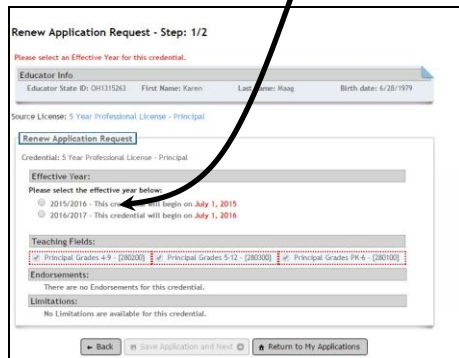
Renew Application Request - Step: 1/2

Please select an Effective Year for this credential.

Educator Info

Educator State ID: OH1315263 First Name: Karen Last Name: Maag Birth date: 6/28/1979

Source License: 5 Year Professional License - Principal

Renew Application Request

Credential: 5 Year Professional License - Principal

Effective Year:

Please select the effective year below:

2015/2016 - This c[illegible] will begin on July 1, 2015

2016/2017 - This credential will begin on July 1, 2016

Teaching Fields:

Principal Grades 4-9 - [280200] Principal Grades 5-12 - [280300] Principal Grades PK-6 - [280100]

Endorsements:

There are no Endorsements for this credential.

Limitations:

No Limitations are available for this credential.

Back Save Application and Next Return to My Applications